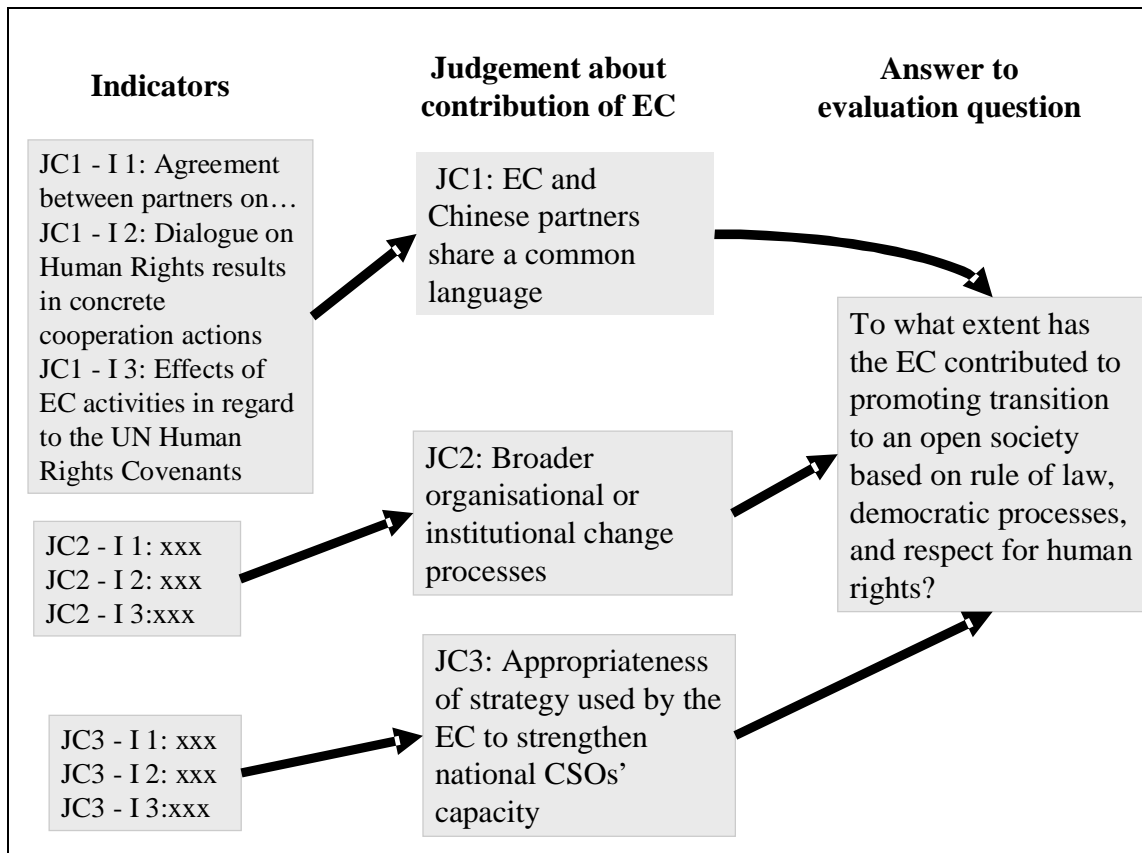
Indicators

Judgement about contribution of EC

Answer to evaluation question

JC1 - I 1: Agreement between partners on…
JC1 - I 2: Dialogue on Human Rights results in concrete cooperation actions
JC1 - I 3: Effects of EC activities in regard to the UN Human Rights Covenants

JC1: EC and Chinese partners share a common language

To what extent has the EC contributed to promoting transition to an open society based on rule of law, democratic processes, and respect for human rights?

JC2 - I 1: xxx
JC2 - I 2: xxx
JC2 - I 3:xxx

JC2: Broader organisational or institutional change processes

JC3 - I 1: xxx
JC3 - I 2: xxx
JC3 - I 3:xxx

JC3: Appropriateness of strategy used by the EC to strengthen national CSOs' capacity